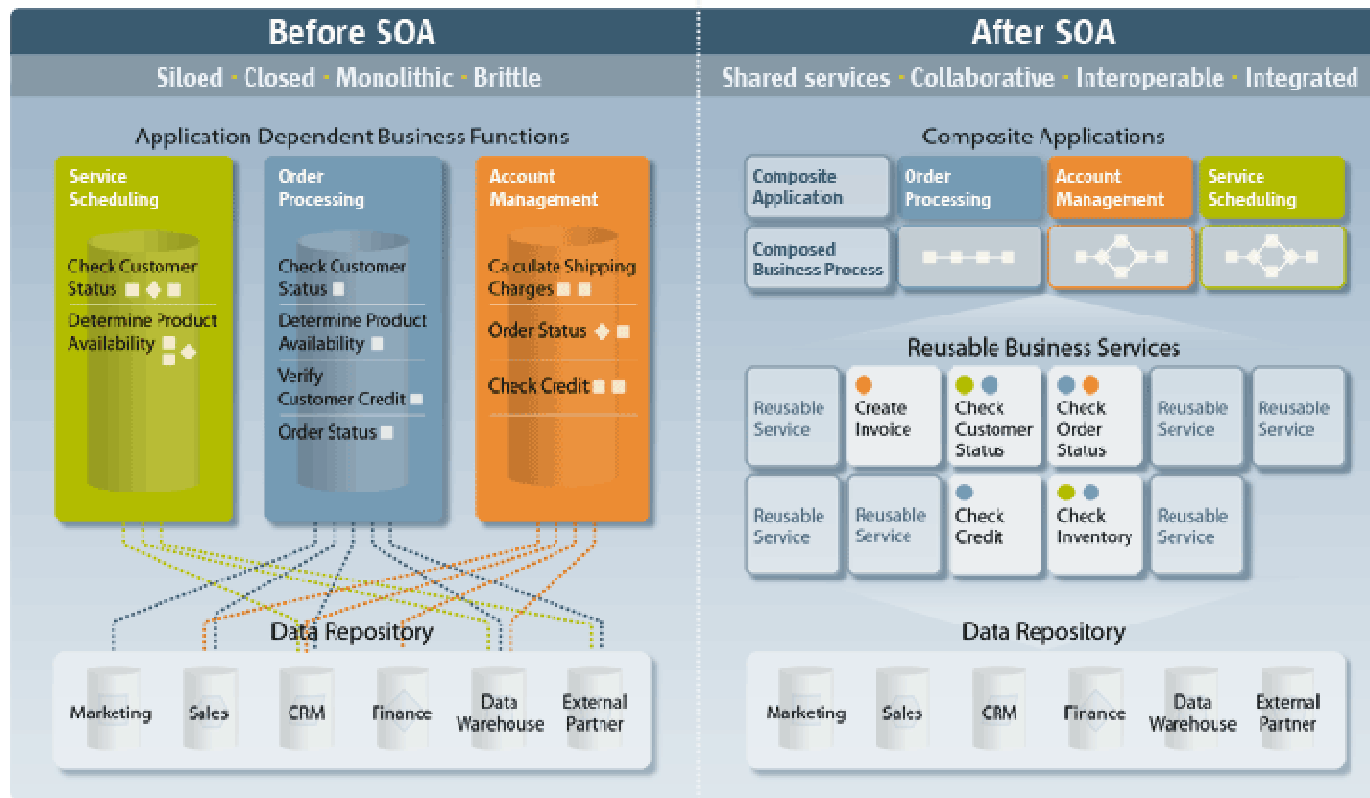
Before SOA

Siloed · Closed · Monolithic · Brittle

Application Dependent Business Functions

Service Scheduling

Check Customer Status

Determine Product Availability

Order Processing

Check Customer Status

Determine Product Availability

Verify Customer Credit

Order Status

Account Management

Calculate Shipping Charges

Order Status

Check Credit

Data Repository

Marketing

Sales

CRM

Finance

Data Warehouse

External Partner

After SOA

Shared services · Collaborative · Interoperable · Integrated

Composite Applications

Composite Application

Order Processing

Account Management

Service Scheduling

Composed Business Process

Reusable Business Services

Reusable Service

Create Invoice

Check Customer Status

Check Order Status

Reusable Service

Reusable Service

Reusable Service

Reusable Service

Check Credit

Check Inventory

Reusable Service

Data Repository

Marketing

Sales

CRM

Finance

Data Warehouse

External Partner